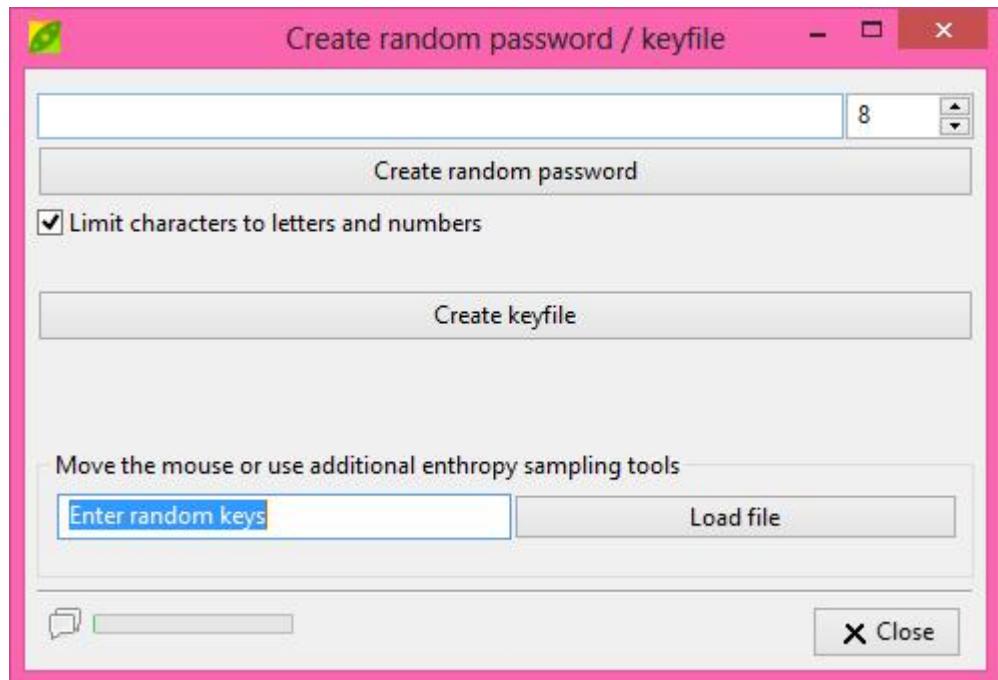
Create random password / keyfile

8

Create random password

Limit characters to letters and numbers

Create keyfile

Move the mouse or use additional enthropy sampling tools

Enter random keys

Load file

Close